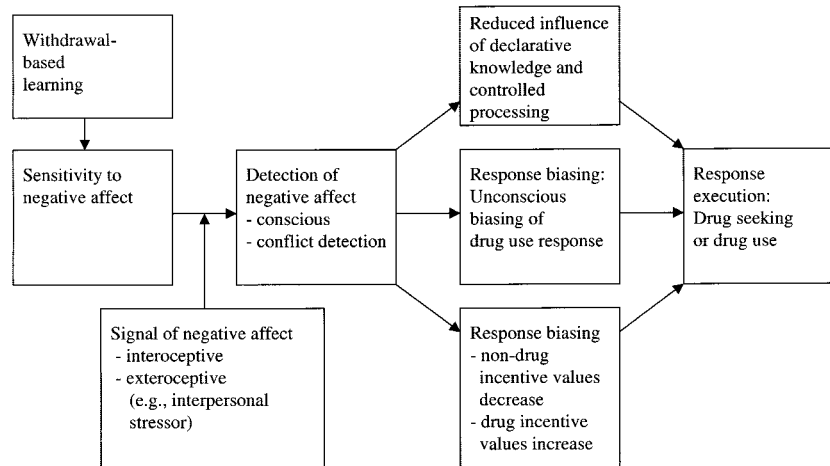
Withdrawal-based learning

Sensitivity to negative affect

Signal of negative affect
- interoceptive
- exteroceptive (e.g., interpersonal stressor)

Detection of negative affect
- conscious
- conflict detection

Reduced influence of declarative knowledge and controlled processing

Response biasing: Unconscious biasing of drug use response

Response biasing
- non-drug incentive values decrease
- drug incentive values increase

Response execution: Drug seeking or drug use